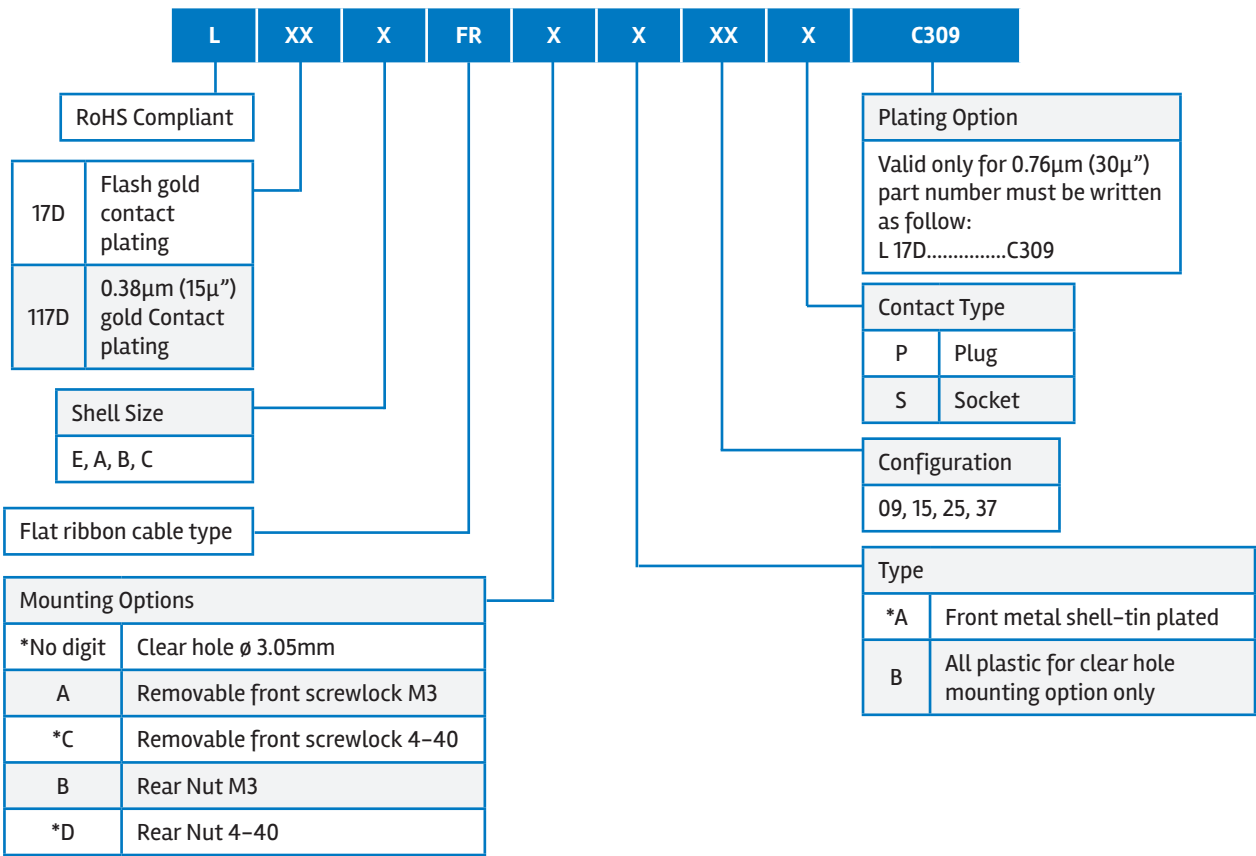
L XX X FR X X XX X C309

RoHS Compliant

| 17D | Flash gold contact plating |
|---|---|
| 117D | 0.38µm (15µ") gold Contact plating |

| Shell Size |
|---|
| E, A, B, C |

Flat ribbon cable type

| Mounting Options | |
|---|---|
| *No digit | Clear hole ø 3.05mm |
| A | Removable front screwlock M3 |
| *C | Removable front screwlock 4-40 |
| B | Rear Nut M3 |
| *D | Rear Nut 4-40 |

| Plating Option |
|---|
| Valid only for 0.76µm (30µ") part number must be written as follow: L 17D...............C309 |

| Contact Type | |
|---|---|
| P | Plug |
| S | Socket |

| Configuration |
|---|
| 09, 15, 25, 37 |

| Type | |
|---|---|
| *A | Front metal shell-tin plated |
| B | All plastic for clear hole mounting option only |